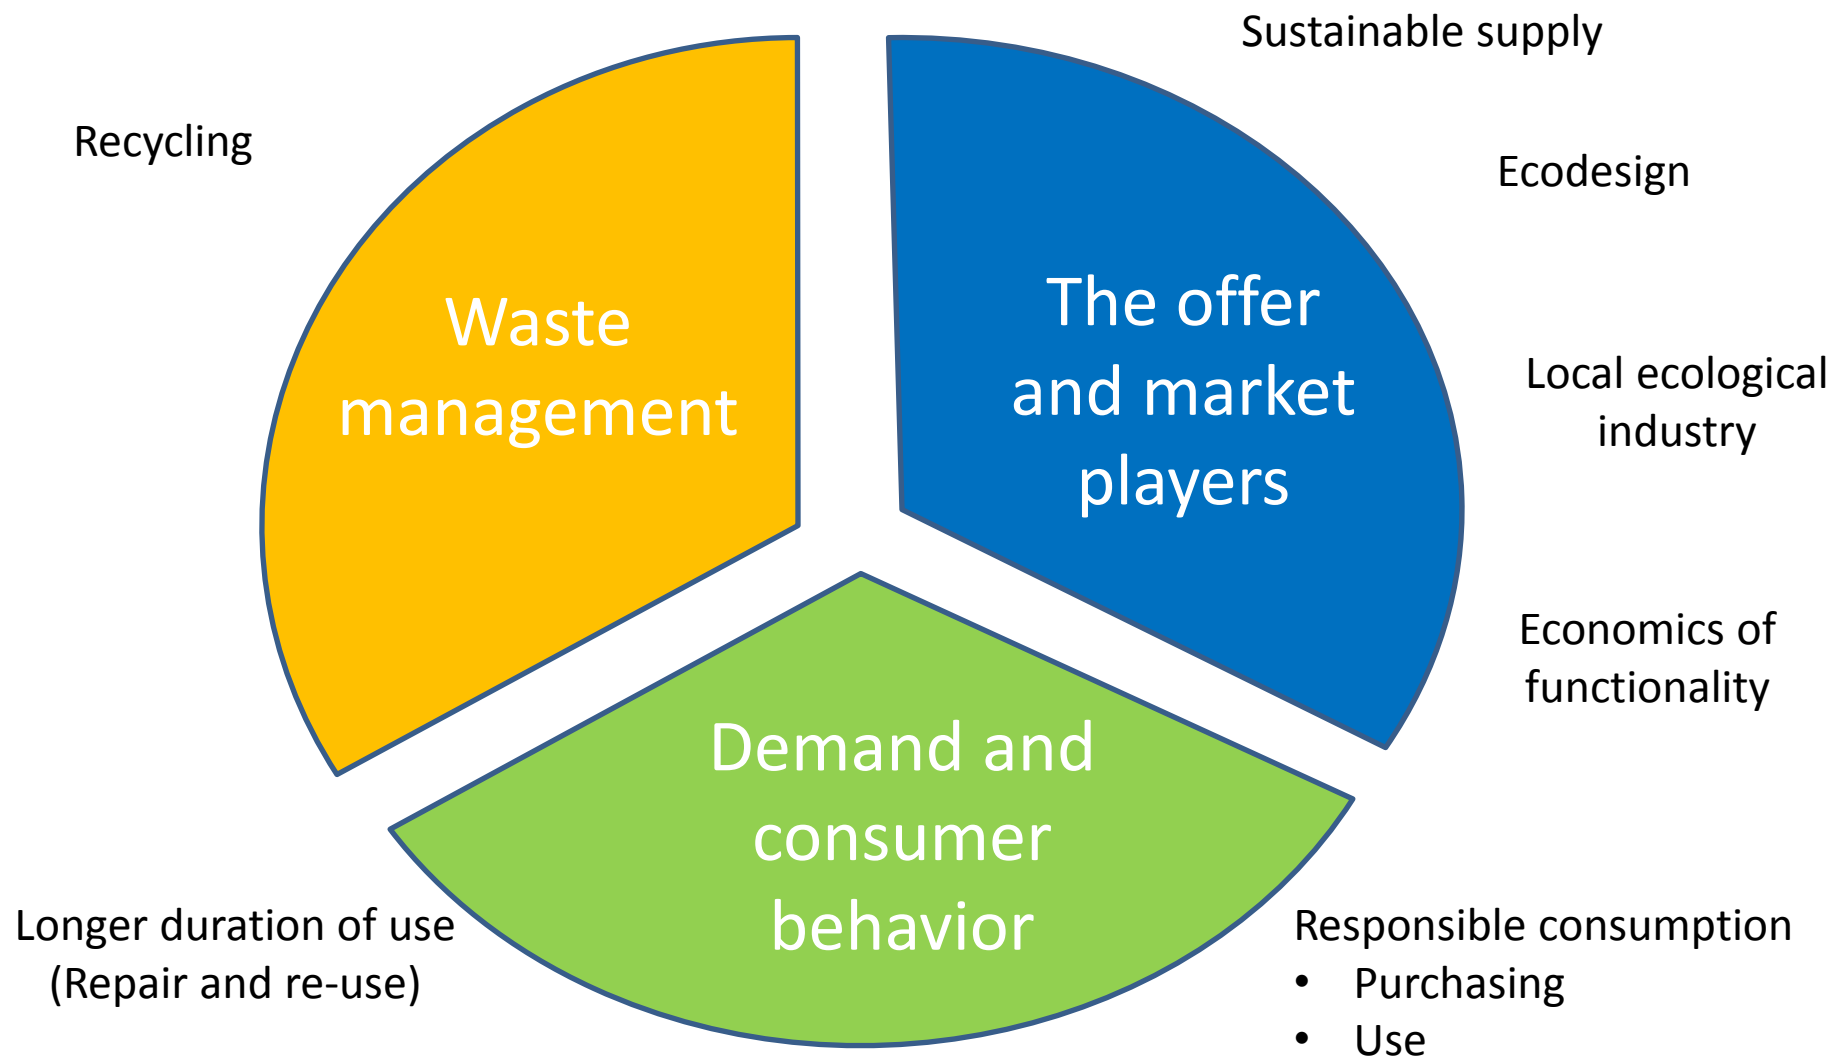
Sustainable supply

Recycling

Ecodesign

Waste management

The offer and market players

Local ecological industry

Economics of functionality

Demand and consumer behavior

Longer duration of use (Repair and re-use)

Responsible consumption
• Purchasing
• Use